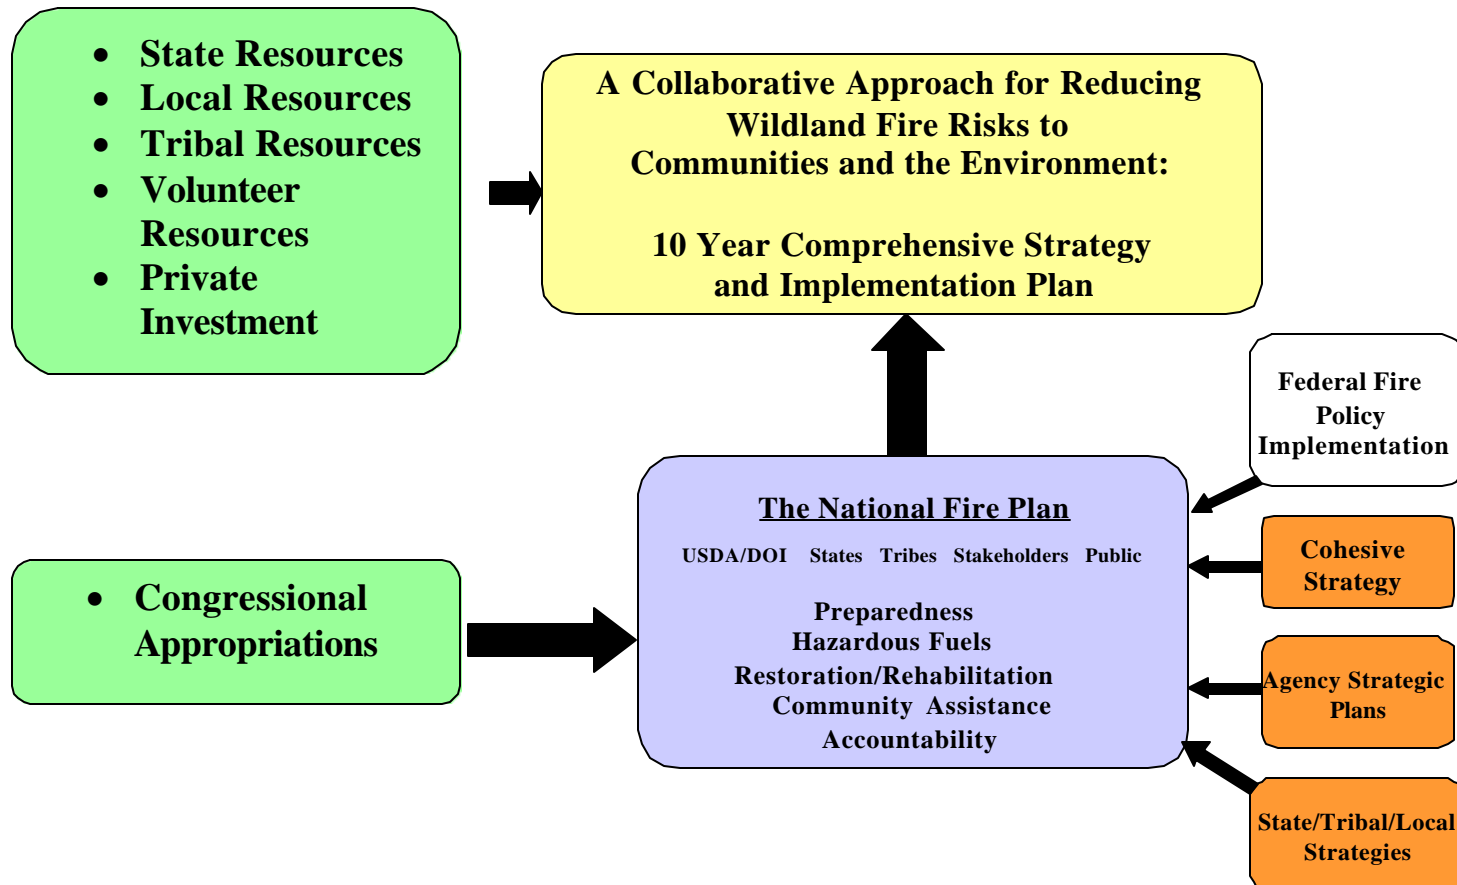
- State Resources
- Local Resources
- Tribal Resources
- Volunteer Resources
- Private Investment

A Collaborative Approach for Reducing Wildland Fire Risks to Communities and the Environment:

10 Year Comprehensive Strategy and Implementation Plan

Federal Fire Policy Implementation

- Congressional Appropriations

The National Fire Plan

USDA/DOI States Tribes Stakeholders Public

Preparedness
Hazardous Fuels
Restoration/Rehabilitation
Community Assistance
Accountability

Cohesive Strategy

Agency Strategic Plans

State/Tribal/Local Strategies